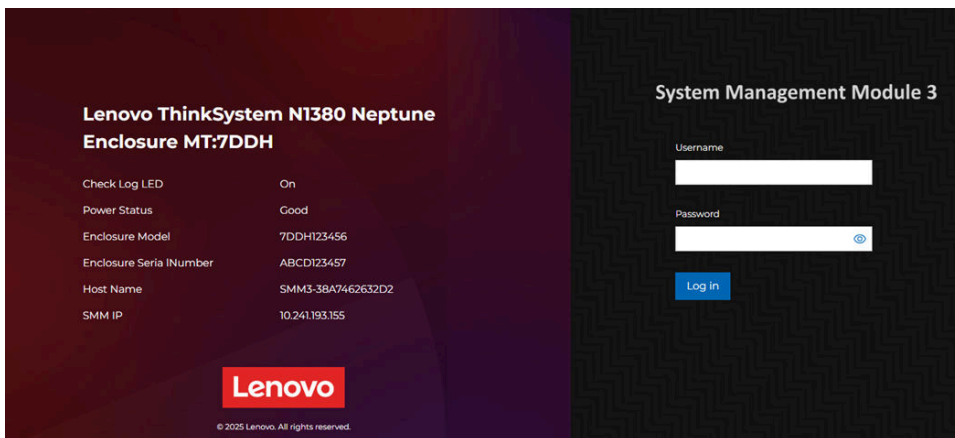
Lenovo ThinkSystem N1380 Neptune Enclosure MT:7DDH

| | |
|---|---|
| Check Log LED | On |
| Power Status | Good |
| Enclosure Model | 7DDH123456 |
| Enclosure Seria INumber | ABCD123457 |
| Host Name | SMM3-38A7462632D2 |
| SMM IP | 10.241.193.155 |

Lenovo

© 2025 Lenovo. All rights reserved.

System Management Module 3

Username

Password

Log in